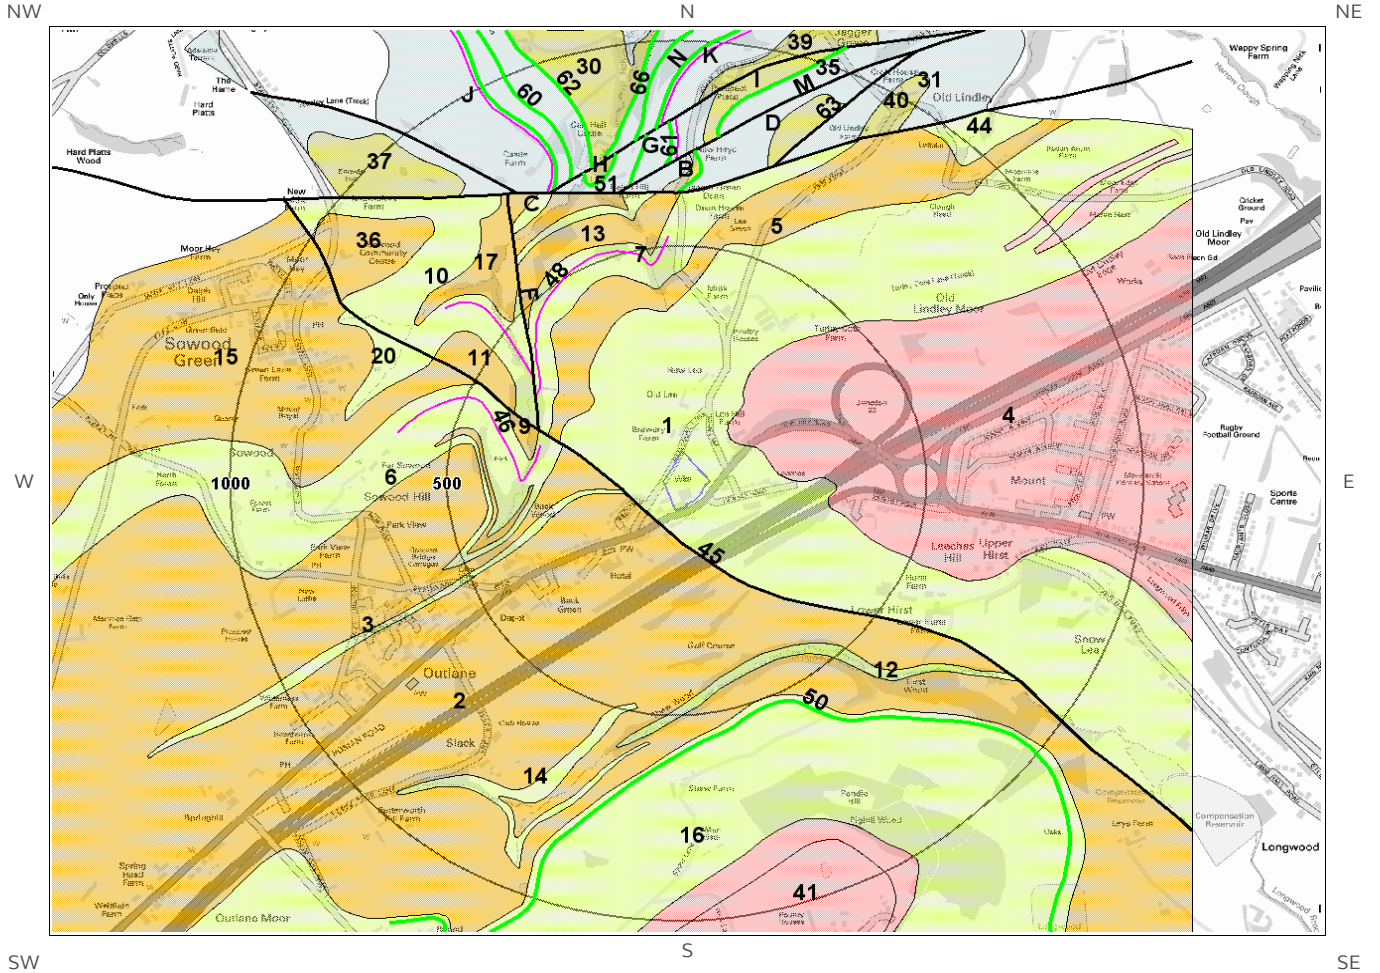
NW
N
NE
W
E
SW
S
SE

39
30
62
60
66
N
K
I
35
31
J
M
40
Old Lindley
63
D
44
37
H
G
61
B
51
C
5
36
13
17
10
48
7
Old Lindley Moor
15
Sowood Green
20
11
46
9
1
4
6
1000
500
Sowood Hill
45
Mount
Leeches Hill
Upper Hirst
3
Outlane
2
12
50
14
16
41
Outlane Moor
Longwood
Hard Platts Wood
Moor Hey Farm
Cricket Ground
Old Lindley Moor
Rugby Football Ground
Sports Centre
Wappy Spring Farm
Compensation Reservoir
Lower Hirst
Snow Lea
Golf Course
Slack
Spring Head Farm
Old Lea
New Lea